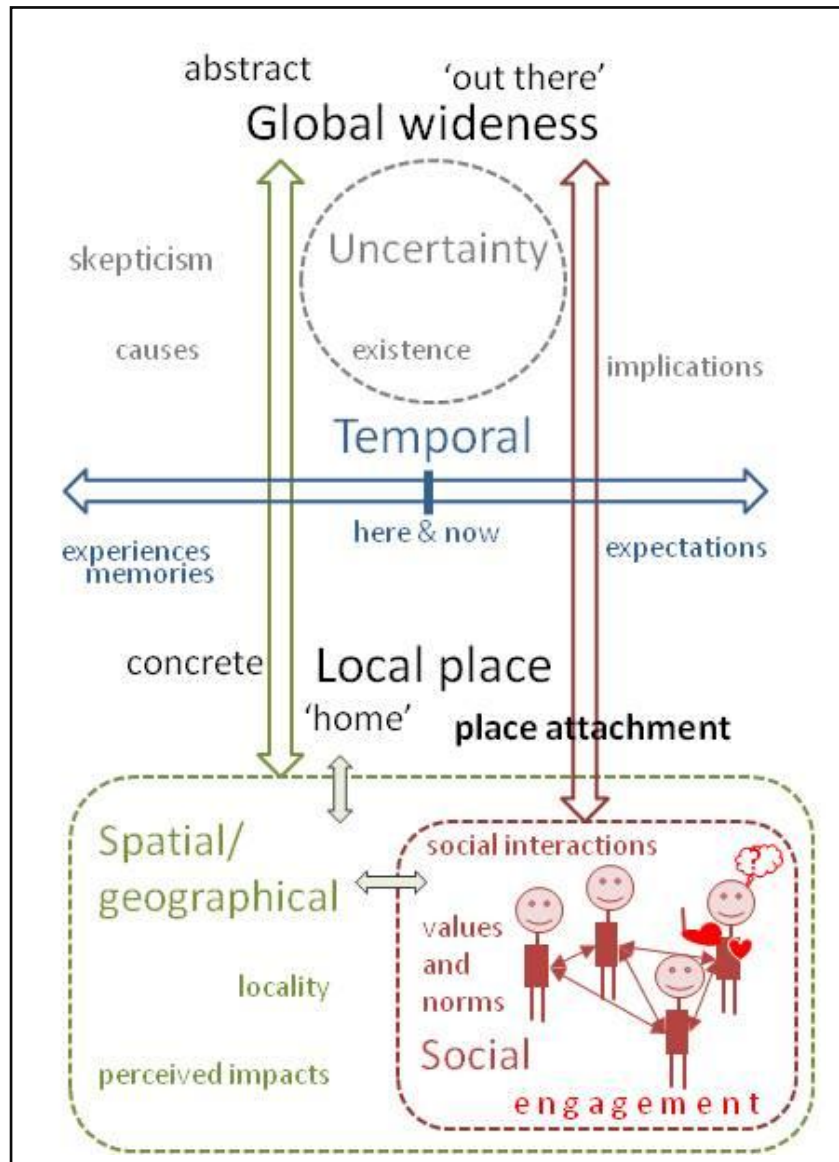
abstract

'out there'

Global wideness

Uncertainty

skepticism

causes

existence

implications

Temporal

here & now

experiences memories

expectations

concrete

Local place

'home'

place attachment

Spatial/ geographical

locality

perceived impacts

social interactions

values and norms

Social

engagement